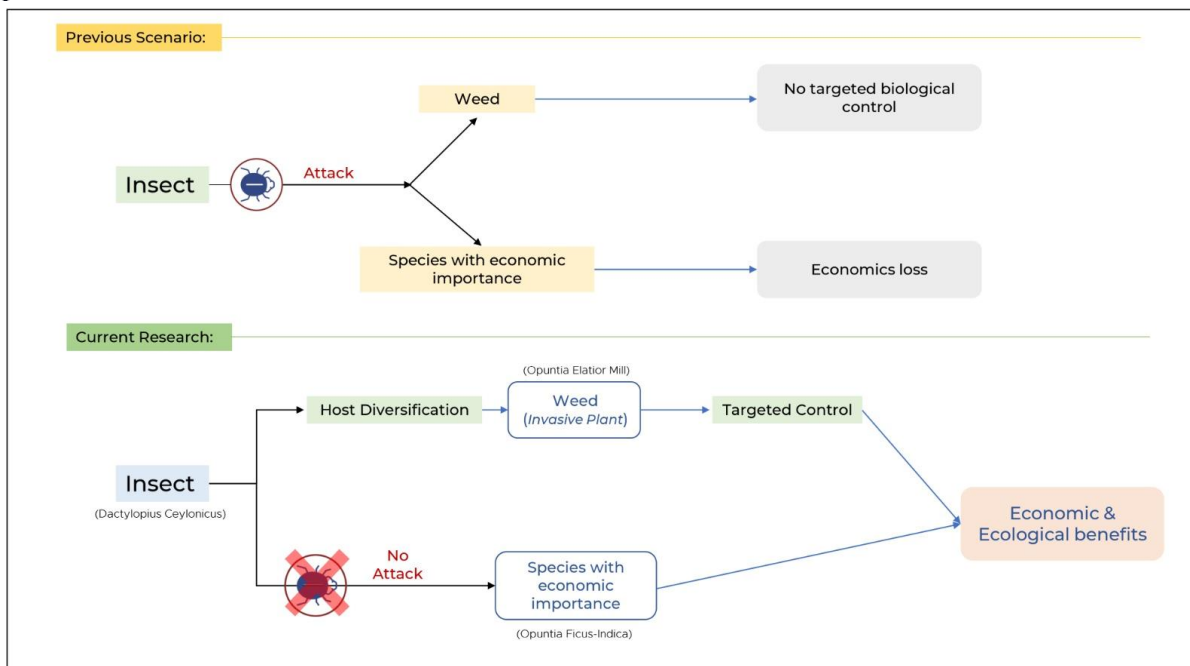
Previous Scenario:

Insect

Attack

Weed

No targeted biological control

Species with economic importance

Economics loss

Current Research:

Insect

(Dactylopius Ceylonicus)

Host Diversification

(Opuntia Elatior Mill)

Weed (*Invasive Plant*)

Targeted Control

No Attack

Species with economic importance

(Opuntia Ficus-Indica)

Economic & Ecological benefits